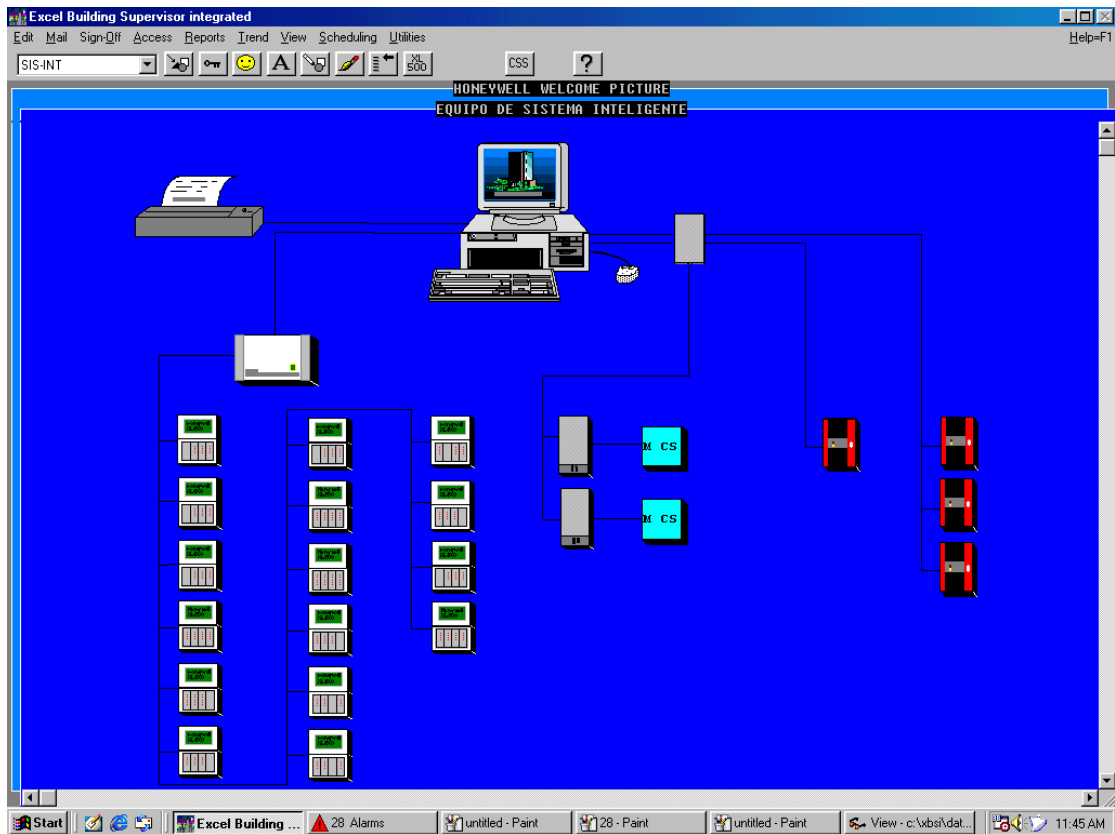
Excel Building Supervisor integrated

Edit Mail Sign-Off Access Reports Trend View Scheduling Utilities Help=F1

SIS-INT

XL 500

CSS

?

HONEYWELL WELCOME PICTURE

EQUIPO DE SISTEMA INTELIGENTE

M CS

M CS

Start Excel Building ... 28 Alarms untitled - Paint 28 - Paint untitled - Paint View - c:\xbsi\dat... 11:45 AM